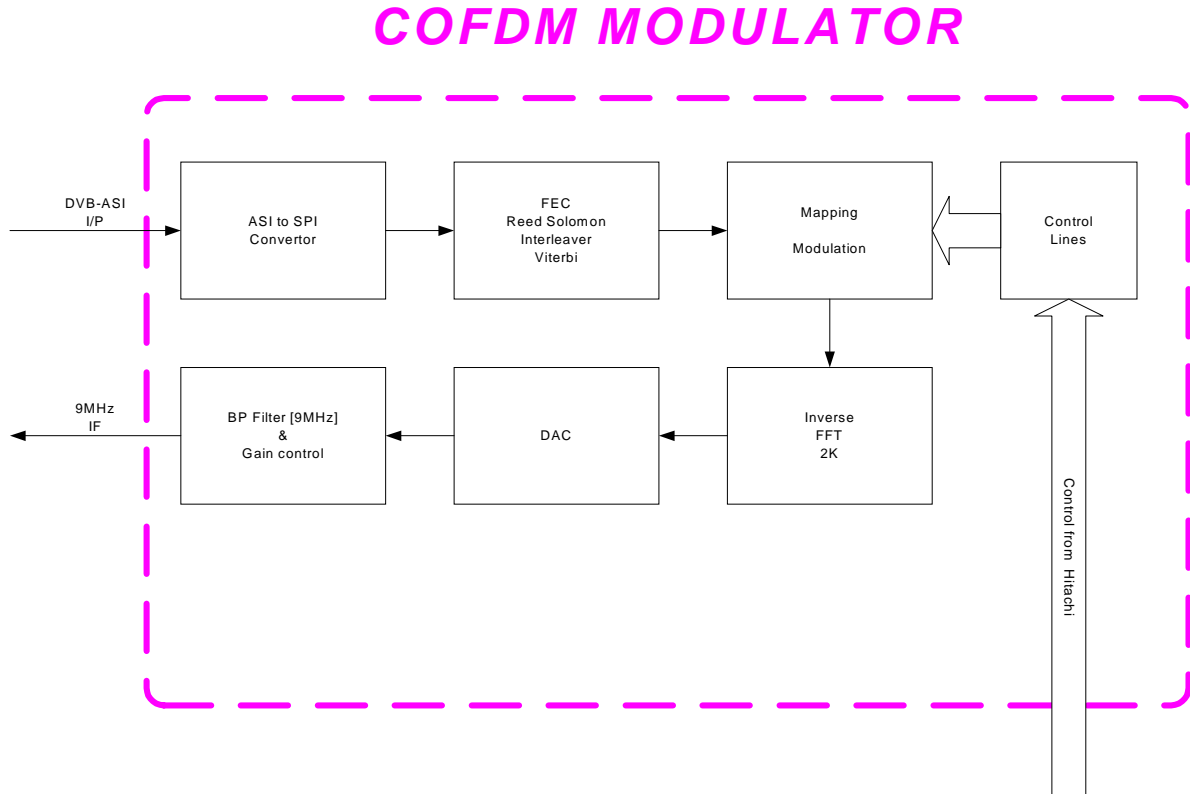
COFDM MODULATOR

DVB-ASI
I/P

ASI to SPI
Convertor

FEC
Reed Solomon
Interleaver
Viterbi

Mapping

Modulation

Control
Lines

9MHz
IF

BP Filter [9MHz]
&
Gain control

DAC

Inverse
FFT
2K

Control from Hitachi